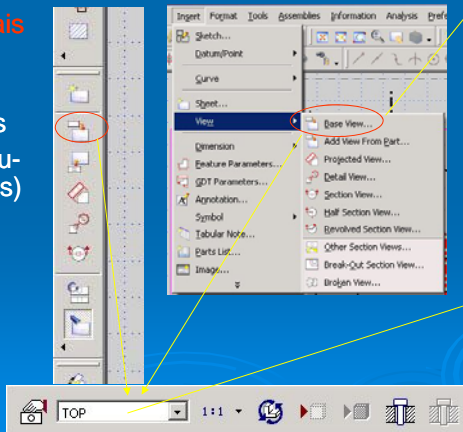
ais

s
u-
s)

Insert Format Tools Assemblies Information Analysis Prefe

Sketch...
Datum/Point
Curve
Sheet...
View
Dimension
Feature Parameters...
GDT Parameters...
Annotation...
Symbol
Tabular Note...
Parts List...
Image...

Base View...
Add View From Part...
Projected View...
Detail View...
Section View...
Half Section View...
Revolved Section View...
Other Section Views...
Break-Out Section View...
Broken View...

TOP
1:1